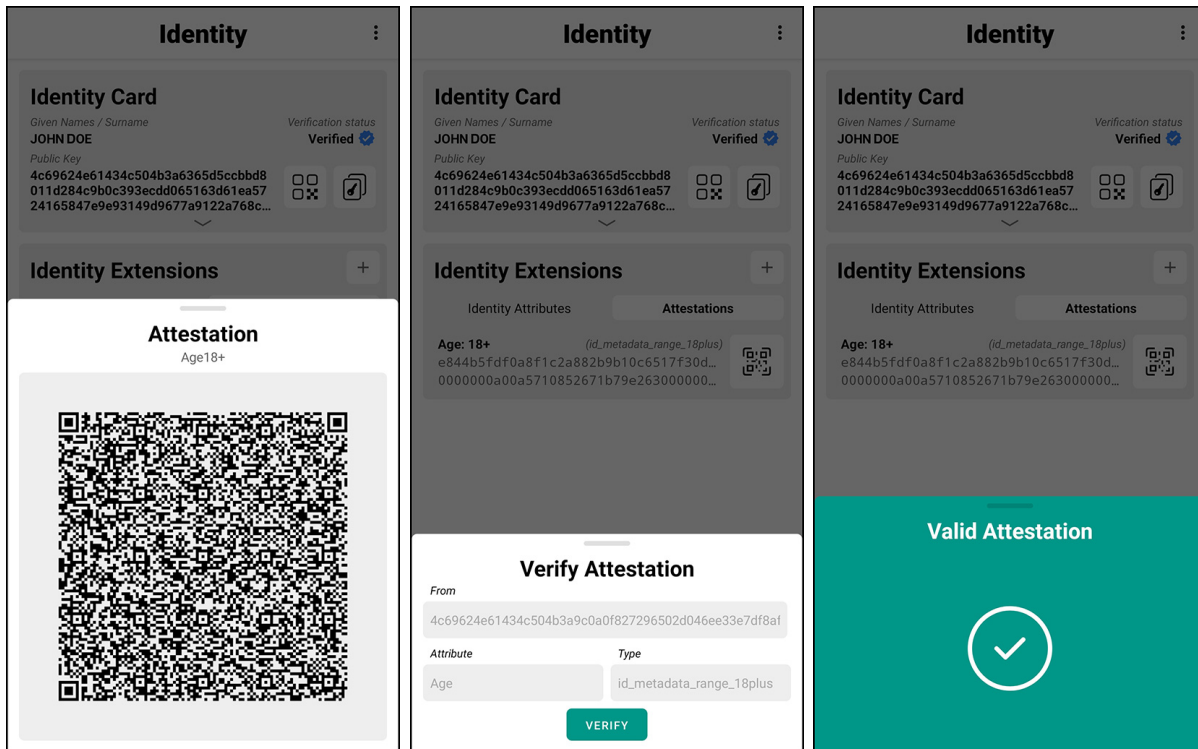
Identity

Identity Card

Given Names / Surname
JOHN DOE

Verification status
Verified

Public Key
4c69624e61434c504b3a6365d5ccbbd8011d284c9b0c393ecdd065163d61ea5724165847e9e93149d9677a9122a768c...

Identity Extensions

Attestation
Age18+

Identity

Identity Card

Given Names / Surname
JOHN DOE

Verification status
Verified

Public Key
4c69624e61434c504b3a6365d5ccbbd8011d284c9b0c393ecdd065163d61ea5724165847e9e93149d9677a9122a768c...

Identity Extensions

Identity Attributes

Attestations

Age: 18+
(id_metadata_range_18plus)
e844b5fdf0a8f1c2a882b9b10c6517f30d...
0000000a00a5710852671b79e263000000...

Verify Attestation

From
4c69624e61434c504b3a9c0a0f827296502d046ee33e7df8af

Attribute
Age

Type
id_metadata_range_18plus

VERIFY

Identity

Identity Card

Given Names / Surname
JOHN DOE

Verification status
Verified

Public Key
4c69624e61434c504b3a6365d5ccbbd8011d284c9b0c393ecdd065163d61ea5724165847e9e93149d9677a9122a768c...

Identity Extensions

Identity Attributes

Attestations

Age: 18+
(id_metadata_range_18plus)
e844b5fdf0a8f1c2a882b9b10c6517f30d...
0000000a00a5710852671b79e263000000...

Valid Attestation